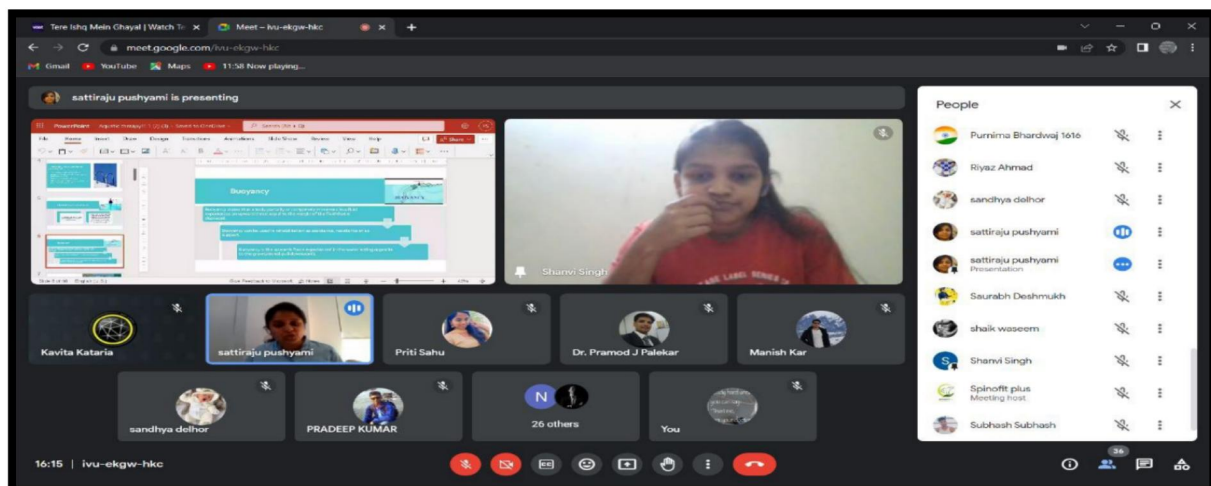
Tere Ishq Mein Ghayal | Watch Te ×
Meet – ivu-ekgw-hkc ×
+
meet.google.com/ivu-ekgw-hkc
Gmail YouTube Maps 11:58 Now playing...

sattiraju pushyami is presenting

PowerPoint
File Home Insert Draw Design Transitions Animations Slide Show Review View Help
Buoyancy
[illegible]

Shanvi Singh

Kavita Kataria
sattiraju pushyami
Priti Sahu
Dr. Pramod J Palekar
Manish Kar
sandhya delhor
PRADEEP KUMAR
N
26 others
You

People
Purnima Bhardwaj 1616
Riyaz Ahmad
sandhya delhor
sattiraju pushyami
sattiraju pushyami
Presentation
Saurabh Deshmukh
shaik waseem
Shanvi Singh
Spinofit plus
Meeting host
Subhash Subhash

16:15 | ivu-ekgw-hkc
36